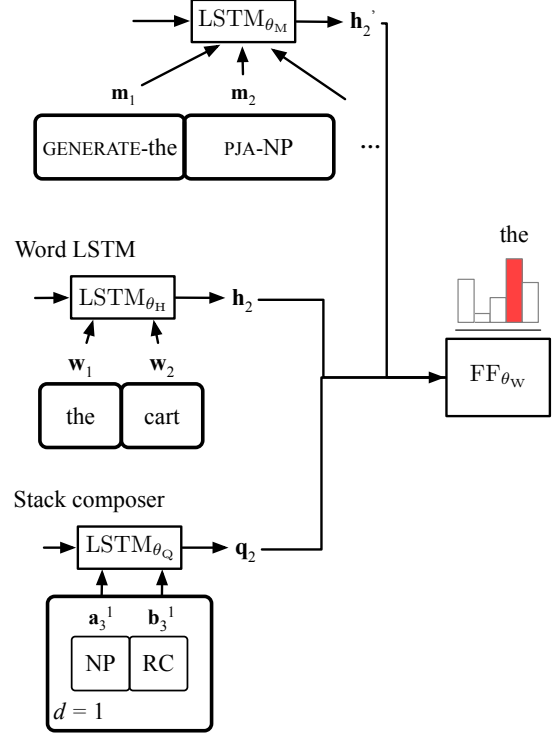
$\text{LSTM}_{\theta_M}$

$\mathbf{h}_2'$

$\mathbf{m}_1$

$\mathbf{m}_2$

GENERATE-the

PJA-NP

...

Word LSTM

$\text{LSTM}_{\theta_H}$

$\mathbf{h}_2$

$\mathbf{w}_1$

$\mathbf{w}_2$

the

cart

the

$\text{FF}_{\theta_W}$

Stack composer

$\text{LSTM}_{\theta_Q}$

$\mathbf{q}_2$

$\mathbf{a}_3{}^1$

$\mathbf{b}_3{}^1$

NP

RC

$d = 1$